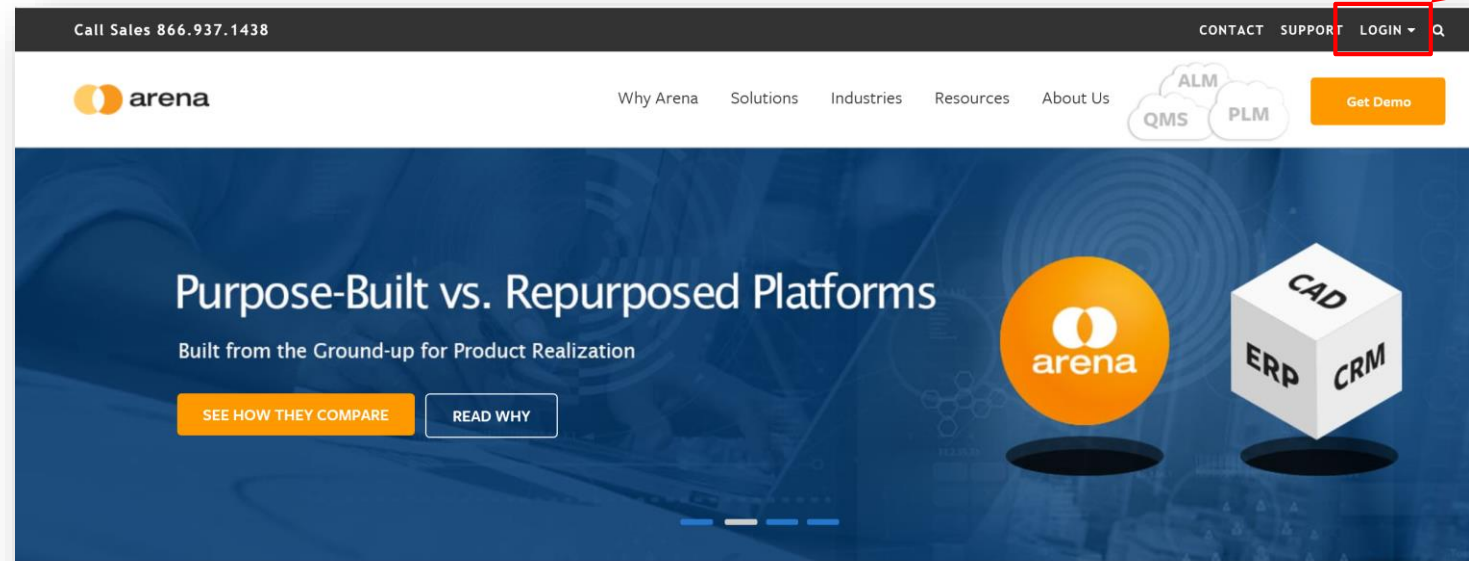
Call Sales 866.937.1438

CONTACT SUPPORT LOGIN

arena

Why Arena Solutions Industries Resources About Us

ALM QMS PLM

Get Demo

Purpose-Built vs. Repurposed Platforms

Built from the Ground-up for Product Realization

SEE HOW THEY COMPARE

READ WHY

arena

CAD ERP CRM